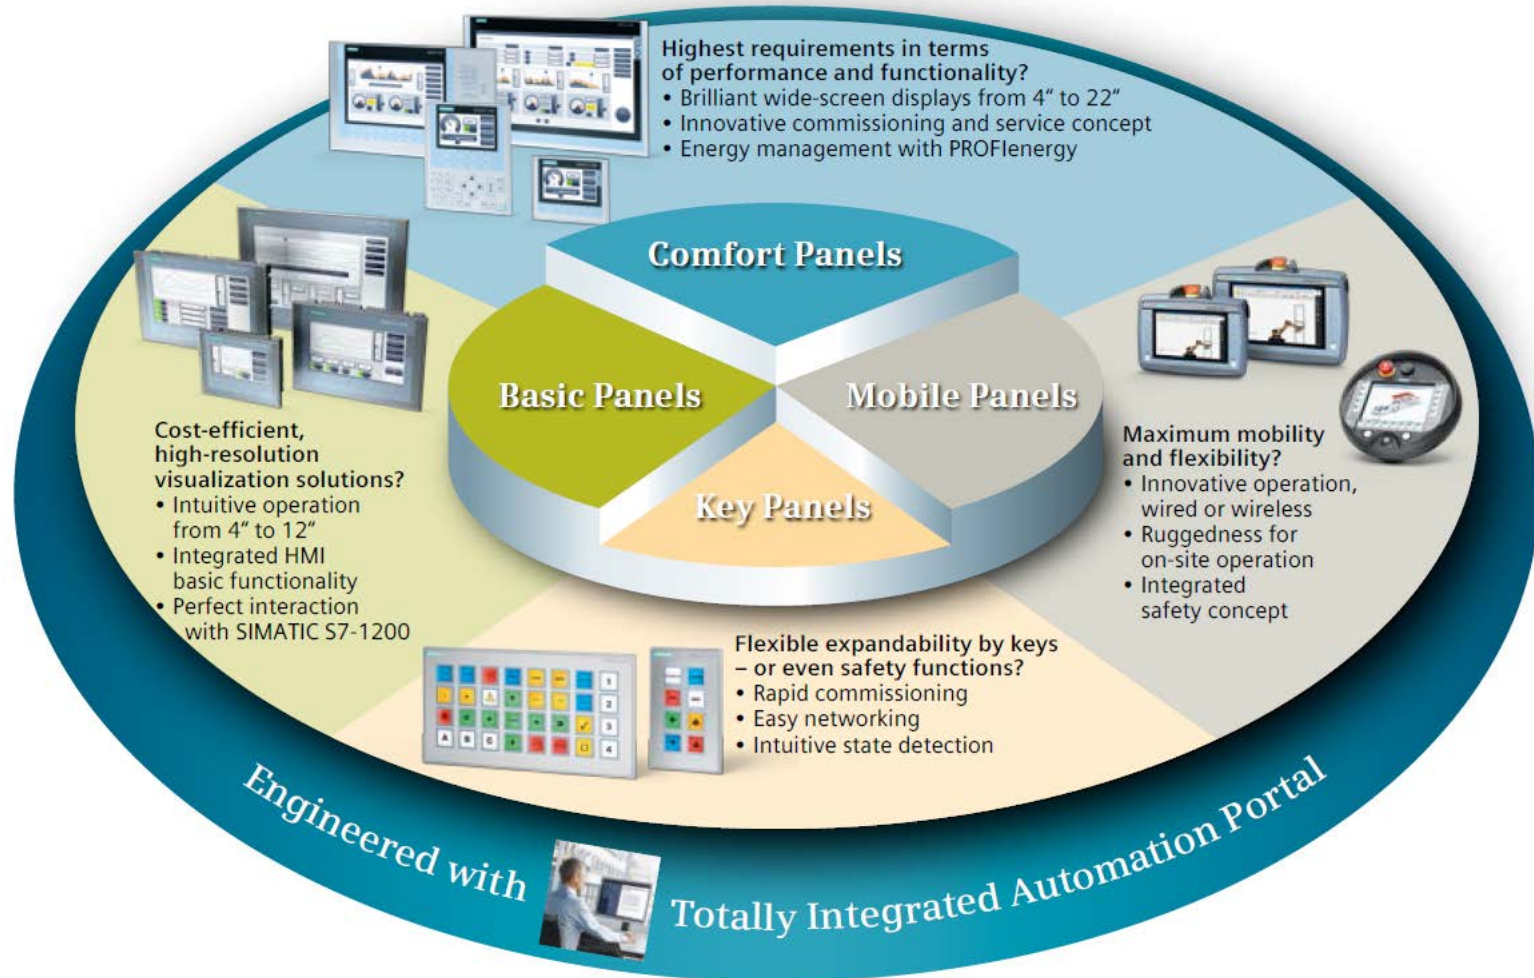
Highest requirements in terms of performance and functionality?
• Brilliant wide-screen displays from 4" to 22"
• Innovative commissioning and service concept
• Energy management with PROFIenergy

Comfort Panels

Basic Panels

Mobile Panels

Key Panels

Cost-efficient, high-resolution visualization solutions?
• Intuitive operation from 4" to 12"
• Integrated HMI basic functionality
• Perfect interaction with SIMATIC S7-1200

Maximum mobility and flexibility?
• Innovative operation, wired or wireless
• Ruggedness for on-site operation
• Integrated safety concept

Flexible expandability by keys – or even safety functions?
• Rapid commissioning
• Easy networking
• Intuitive state detection

Engineered with Totally Integrated Automation Portal